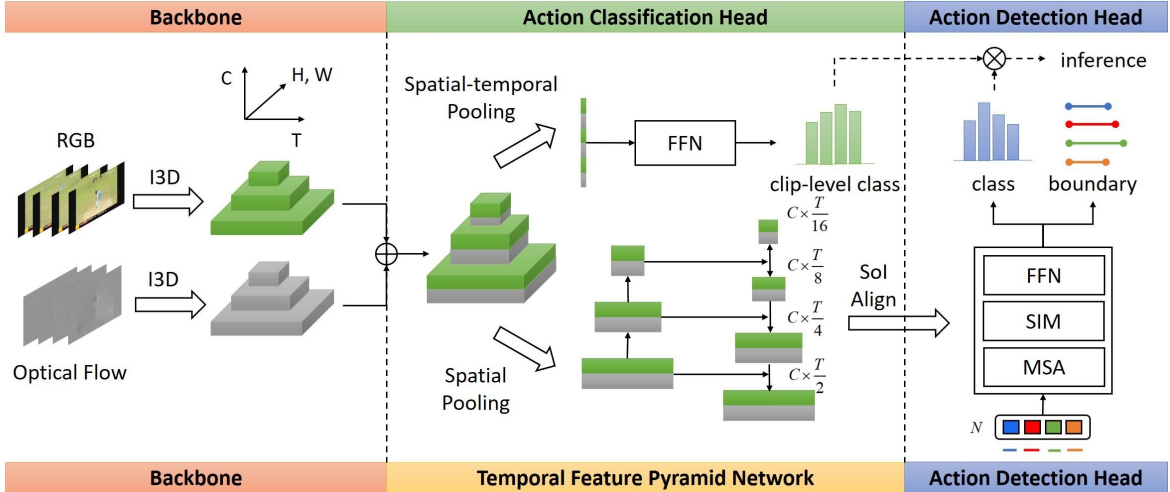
Backbone

Action Classification Head

Action Detection Head

C

H, W

T

RGB

I3D

I3D

Optical Flow

Spatial-temporal Pooling

FFN

clip-level class

inference

class

boundary

$C\times\frac{T}{16}$

$C\times\frac{T}{8}$

$C\times\frac{T}{4}$

$C\times\frac{T}{2}$

SoI Align

FFN

SIM

MSA

Spatial Pooling

$N$

Backbone

Temporal Feature Pyramid Network

Action Detection Head